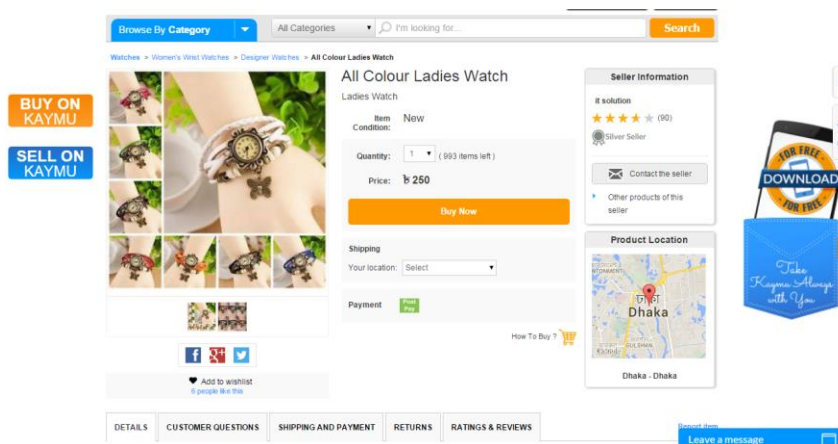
BUY ON KAYMU

SELL ON KAYMU

Browse By Category

All Categories

I'm looking for...

Search

Watches > Women's Wrist Watches > Designer Watches > All Colour Ladies Watch

All Colour Ladies Watch

Ladies Watch

Item Condition: New

Quantity: 1 ( 993 items left )

Price: ৳ 250

Buy Now

Shipping

Your location: Select

Payment

Post Pay

How To Buy ?

Add to wishlist

6 people like this

Seller Information

it solution

(90)

Silver Seller

Contact the seller

Other products of this seller

Product Location

ঢাকা

Dhaka

Dhaka - Dhaka

FOR FREE

DOWNLOAD

FOR FREE

Take Kaymu Always with You

DETAILS

CUSTOMER QUESTIONS

SHIPPING AND PAYMENT

RETURNS

RATINGS & REVIEWS

Report item

Leave a message